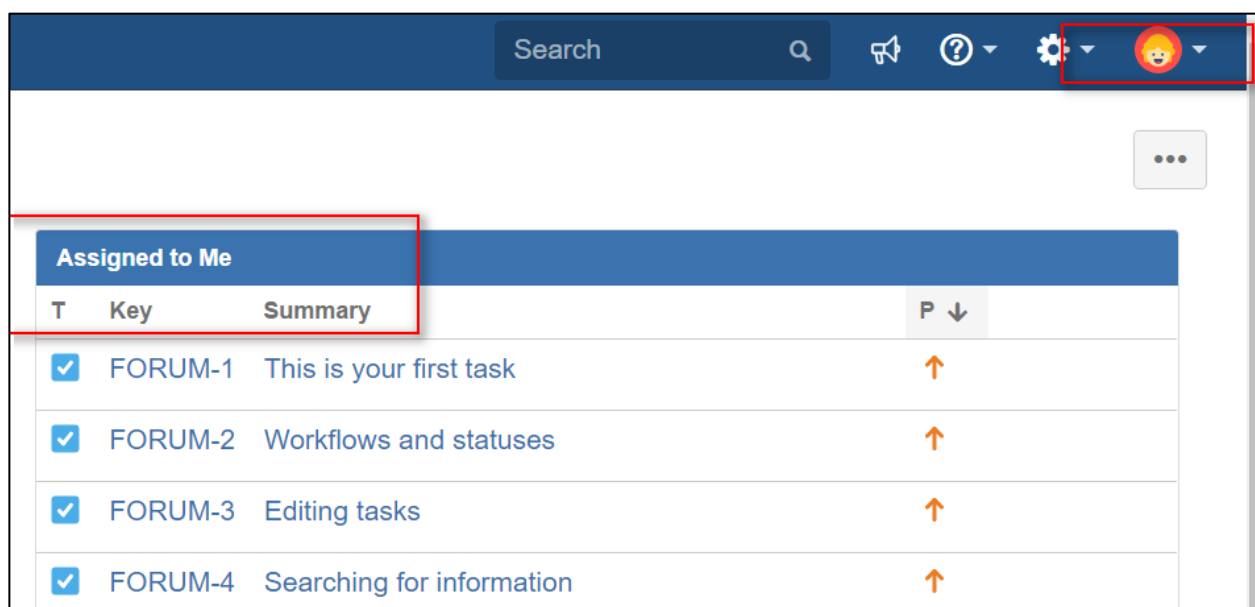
Search

•••

Assigned to Me

| T | Key | Summary | P ↓ |
|---|---|---|---|
| | FORUM-1 | This is your first task | ↑ |
| | FORUM-2 | Workflows and statuses | ↑ |
| | FORUM-3 | Editing tasks | ↑ |
| | FORUM-4 | Searching for information | ↑ |